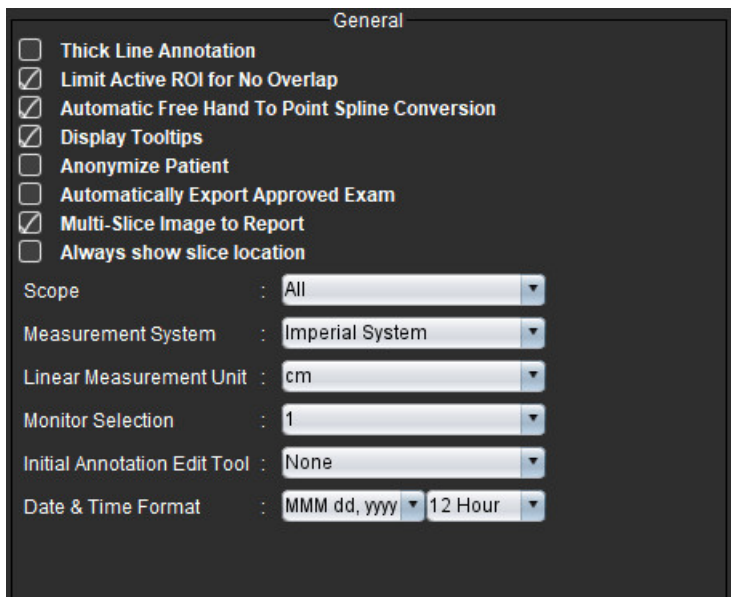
General

Thick Line Annotation
Limit Active ROI for No Overlap
Automatic Free Hand To Point Spline Conversion
Display Tooltips
Anonymize Patient
Automatically Export Approved Exam
Multi-Slice Image to Report
Always show slice location

Scope : All
Measurement System : Imperial System
Linear Measurement Unit : cm
Monitor Selection : 1
Initial Annotation Edit Tool : None
Date & Time Format : MMM dd, yyyy 12 Hour